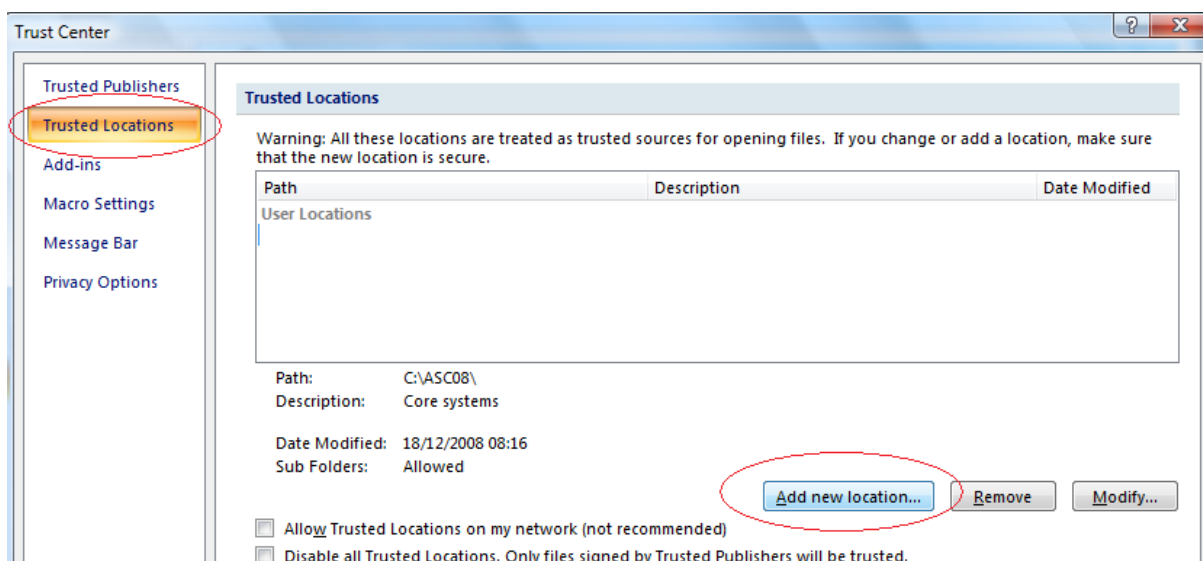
Trust Center

?

Trusted Publishers

Trusted Locations

Add-ins

Macro Settings

Message Bar

Privacy Options

Trusted Locations

Warning: All these locations are treated as trusted sources for opening files. If you change or add a location, make sure that the new location is secure.

| Path | Description | Date Modified |
|---|---|---|
| User Locations | | |

Path: C:\ASC08\
Description: Core systems

Date Modified: 18/12/2008 08:16
Sub Folders: Allowed

Add new location... Remove Modify...

Allow Trusted Locations on my network (not recommended)

Disable all Trusted Locations. Only files signed by Trusted Publishers will be trusted.